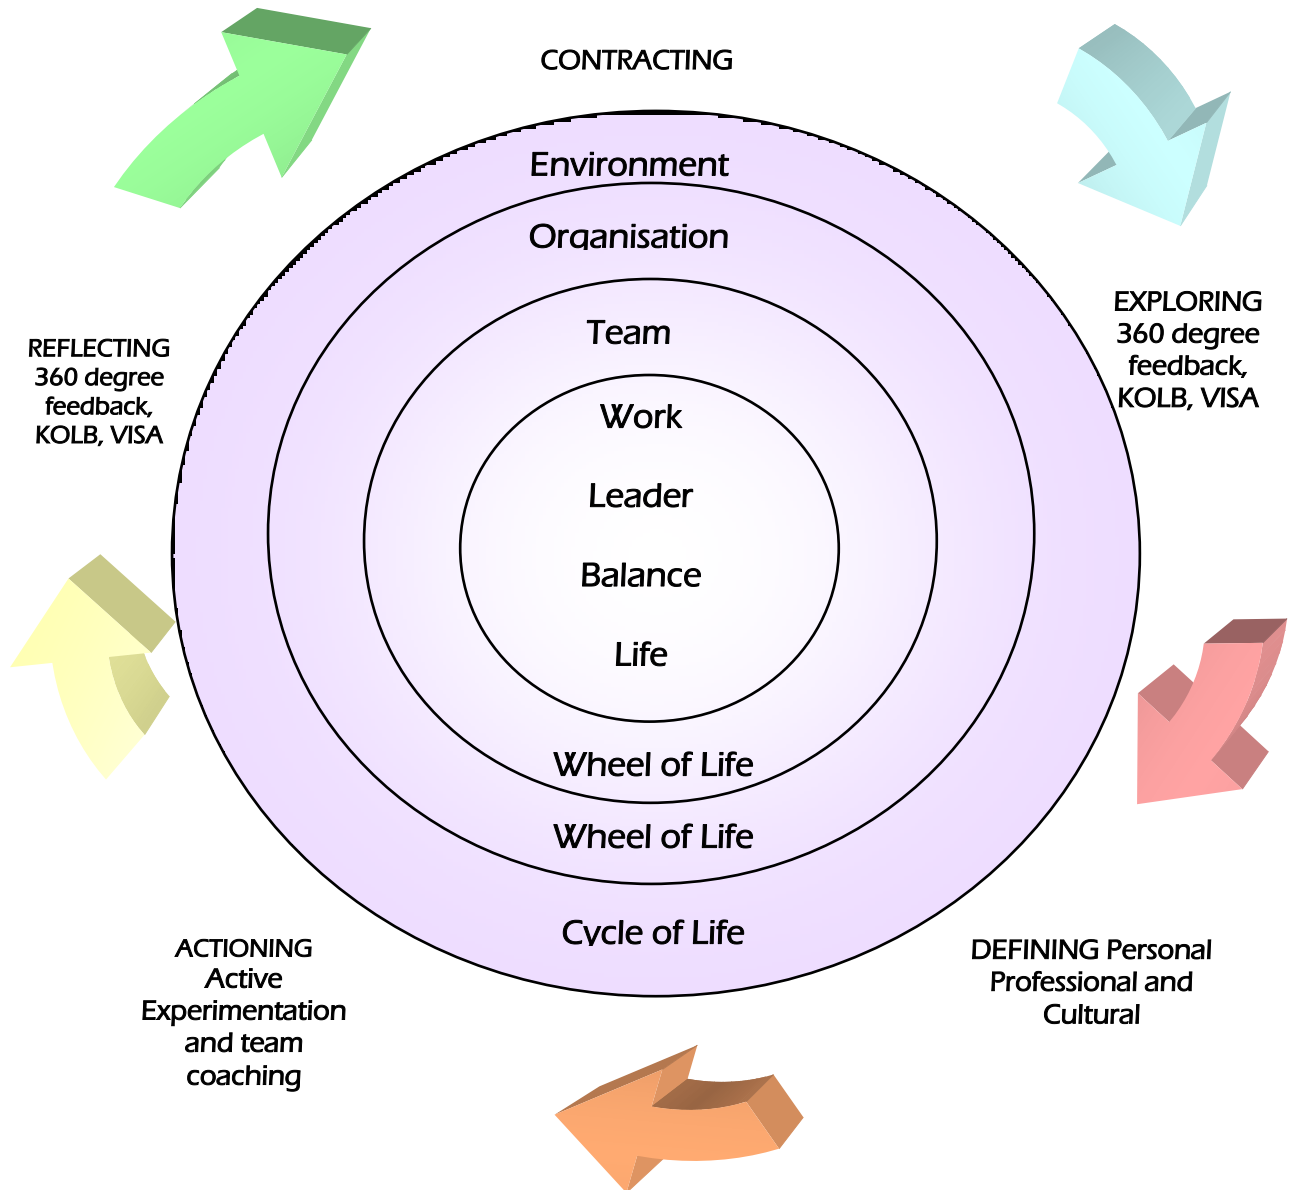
CONTRACTING

EXPLORING
360 degree
feedback,
KOLB, VISA

Environment

Organisation

Team

Work

Leader

Balance

Life

Wheel of Life

Wheel of Life

Cycle of Life

DEFINING Personal
Professional and
Cultural

ACTIONING
Active
Experimentation
and team
coaching

REFLECTING
360 degree
feedback,
KOLB, VISA